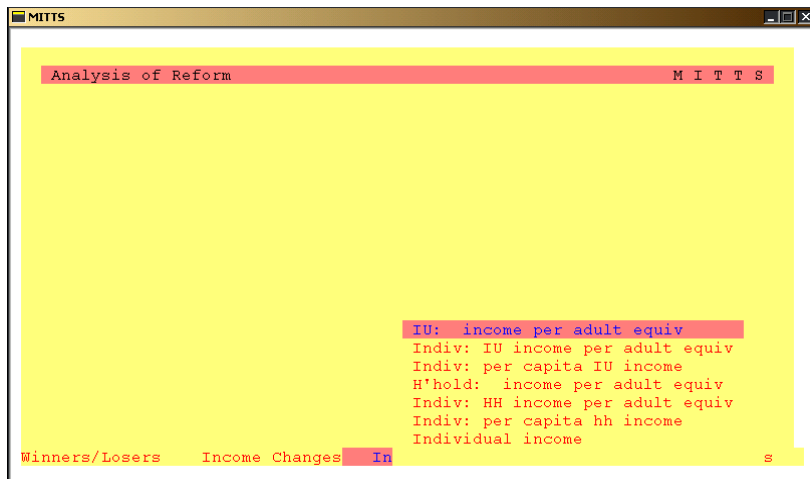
MITTS

Analysis of Reform M I T T S

IU: income per adult equiv
Indiv: IU income per adult equiv
Indiv: per capita IU income
H'hold: income per adult equiv
Indiv: HH income per adult equiv
Indiv: per capita hh income
Individual income

Winners/Losers Income Changes In s